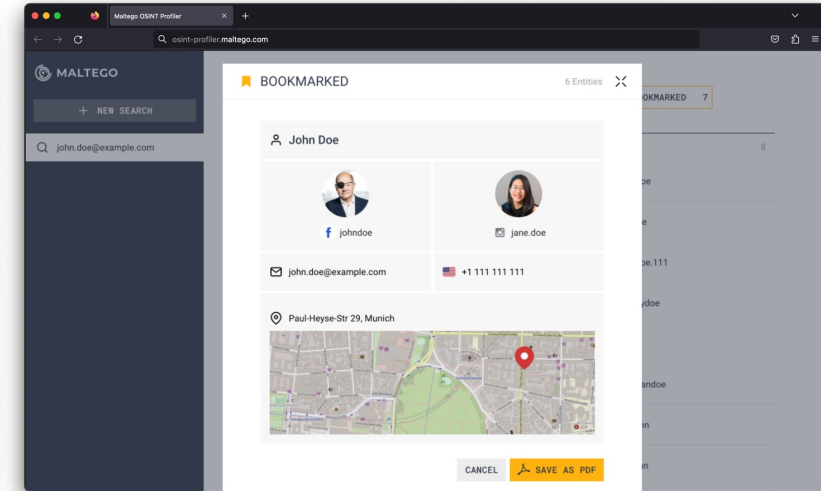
Maltego OSINT Profiler

osint-profiler.maltego.com

MALTEGO

+ NEW SEARCH

john.doe@example.com

BOOKMARKED

6 Entities

John Doe

johndoe

jane.doe

john.doe@example.com

+1 111 111 111

Paul-Heyse-Str 29, Munich

CANCEL

SAVE AS PDF

OKMARKED 7

oe

e

oe.111

ydoe

andoe

in

in